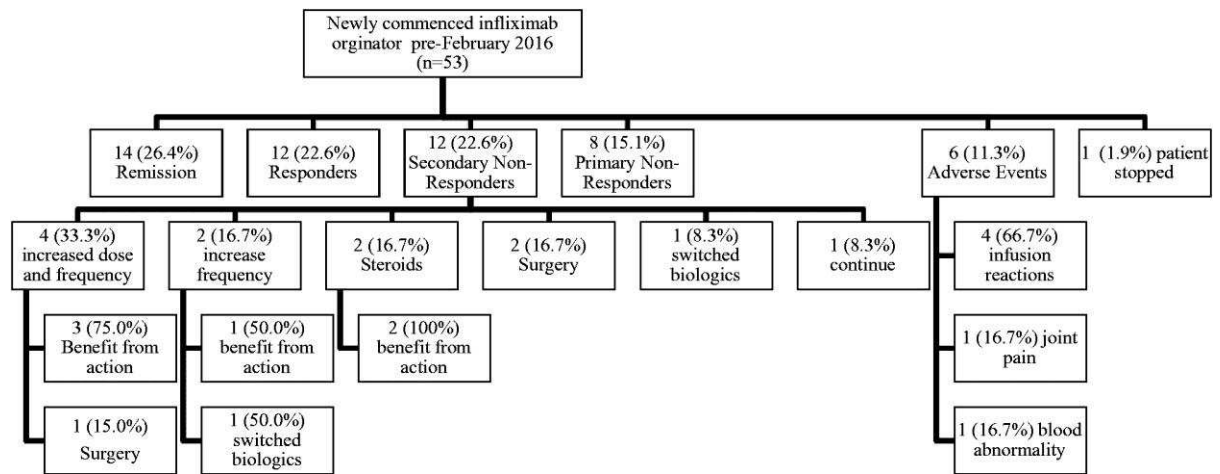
Newly commenced infliximab orginator pre-February 2016 (n=53)

14 (26.4%) Remission

12 (22.6%) Responders

12 (22.6%) Secondary Non-Responders

8 (15.1%) Primary Non-Responders

6 (11.3%) Adverse Events

1 (1.9%) patient stopped

4 (33.3%) increased dose and frequency

2 (16.7%) increase frequency

2 (16.7%) Steroids

2 (16.7%) Surgery

1 (8.3%) switched biologics

1 (8.3%) continue

3 (75.0%) Benefit from action

1 (15.0%) Surgery

1 (50.0%) benefit from action

1 (50.0%) switched biologics

2 (100%) benefit from action

4 (66.7%) infusion reactions

1 (16.7%) joint pain

1 (16.7%) blood abnormality